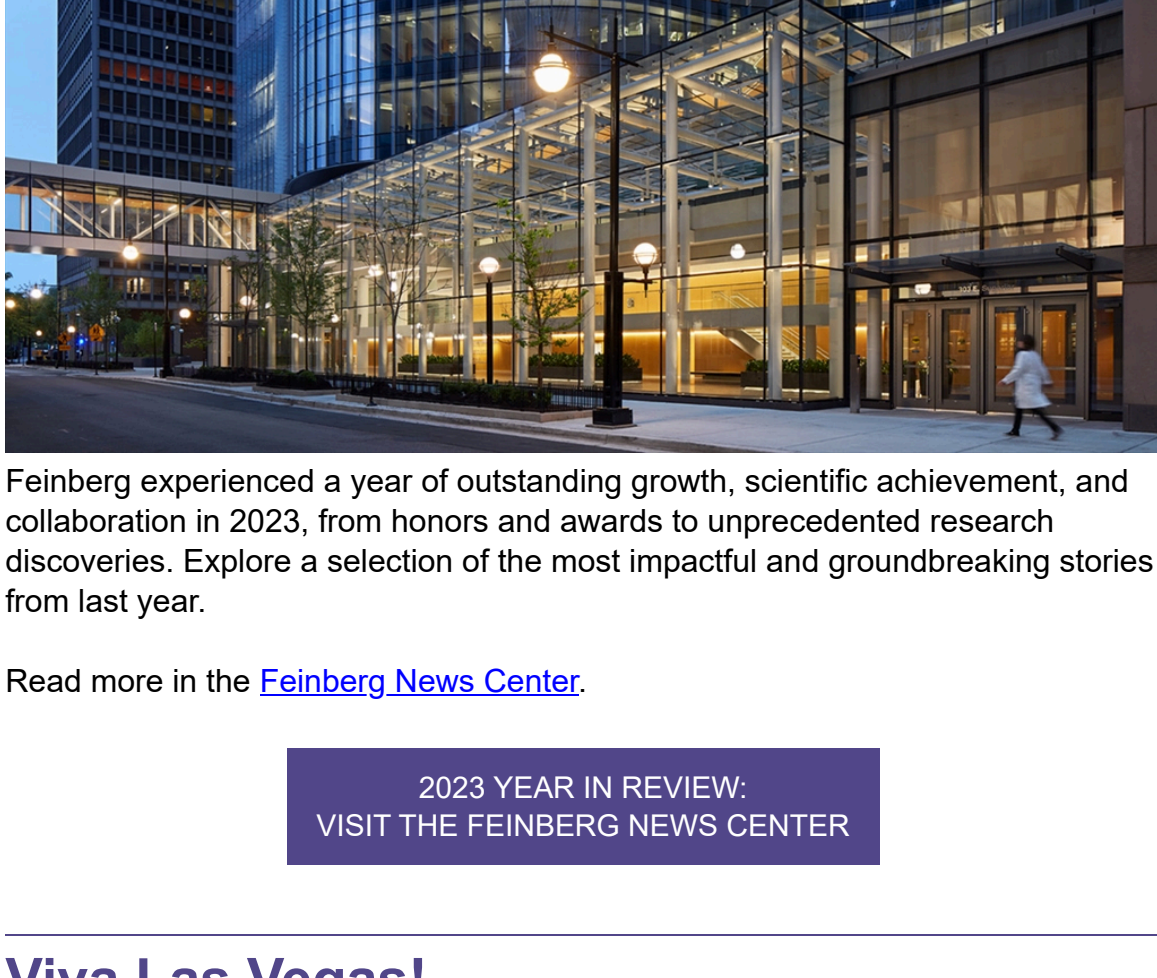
Feinberg experienced a year of outstanding growth, scientific achievement, and collaboration in 2023, from honors and awards to unprecedented research discoveries. Explore a selection of the most impactful and groundbreaking stories from last year.

Read more in the Feinberg News Center.

2023 YEAR IN REVIEW:
VISIT THE FEINBERG NEWS CENTER

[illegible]